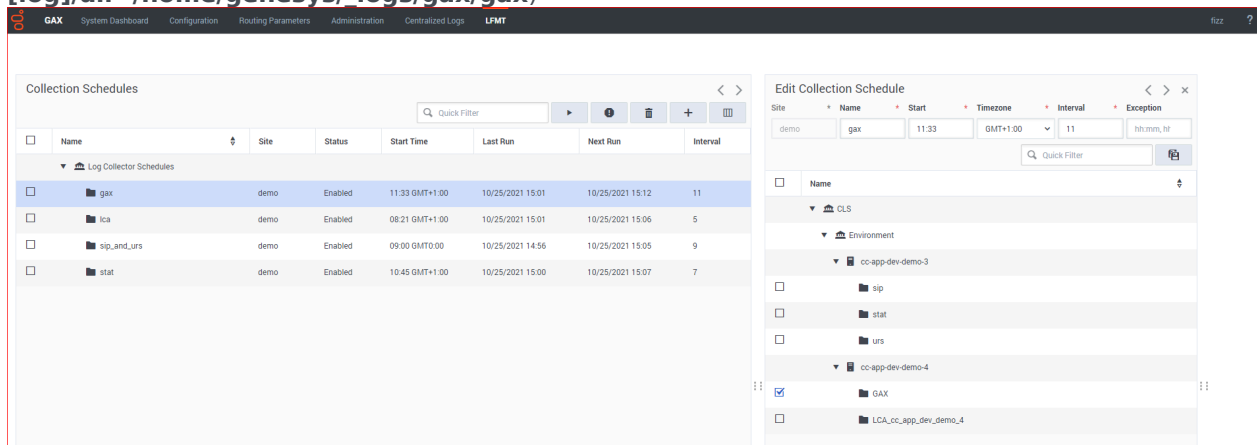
[log]/dir=/home/genesys/_logs/gax/gax/

GAX System Dashboard Configuration Routing Parameters Administration Centralized Logs LFMT fizz ?

Collection Schedules

Quick Filter

| Name | Site | Status | Start Time | Last Run | Next Run | Interval |
|---|---|---|---|---|---|---|
| Log Collector Schedules | | | | | | |
| gax | demo | Enabled | 11:33 GMT+1:00 | 10/25/2021 15:01 | 10/25/2021 15:12 | 11 |
| lca | demo | Enabled | 08:21 GMT+1:00 | 10/25/2021 15:01 | 10/25/2021 15:06 | 5 |
| sip_and_urs | demo | Enabled | 09:00 GMT0:00 | 10/25/2021 14:56 | 10/25/2021 15:05 | 9 |
| stat | demo | Enabled | 10:45 GMT+1:00 | 10/25/2021 15:00 | 10/25/2021 15:07 | 7 |

Edit Collection Schedule

| Site | * Name | * Start | * Timezone | * Interval | * Exception |
|---|---|---|---|---|---|
| demo | gax | 11:33 | GMT+1:00 | 11 | hh:mm, hr |

Quick Filter

Name
CLS
Environment
cc-app-dev-demo-3
sip
stat
urs
cc-app-dev-demo-4
GAX
LCA_cc_app_dev_demo_4